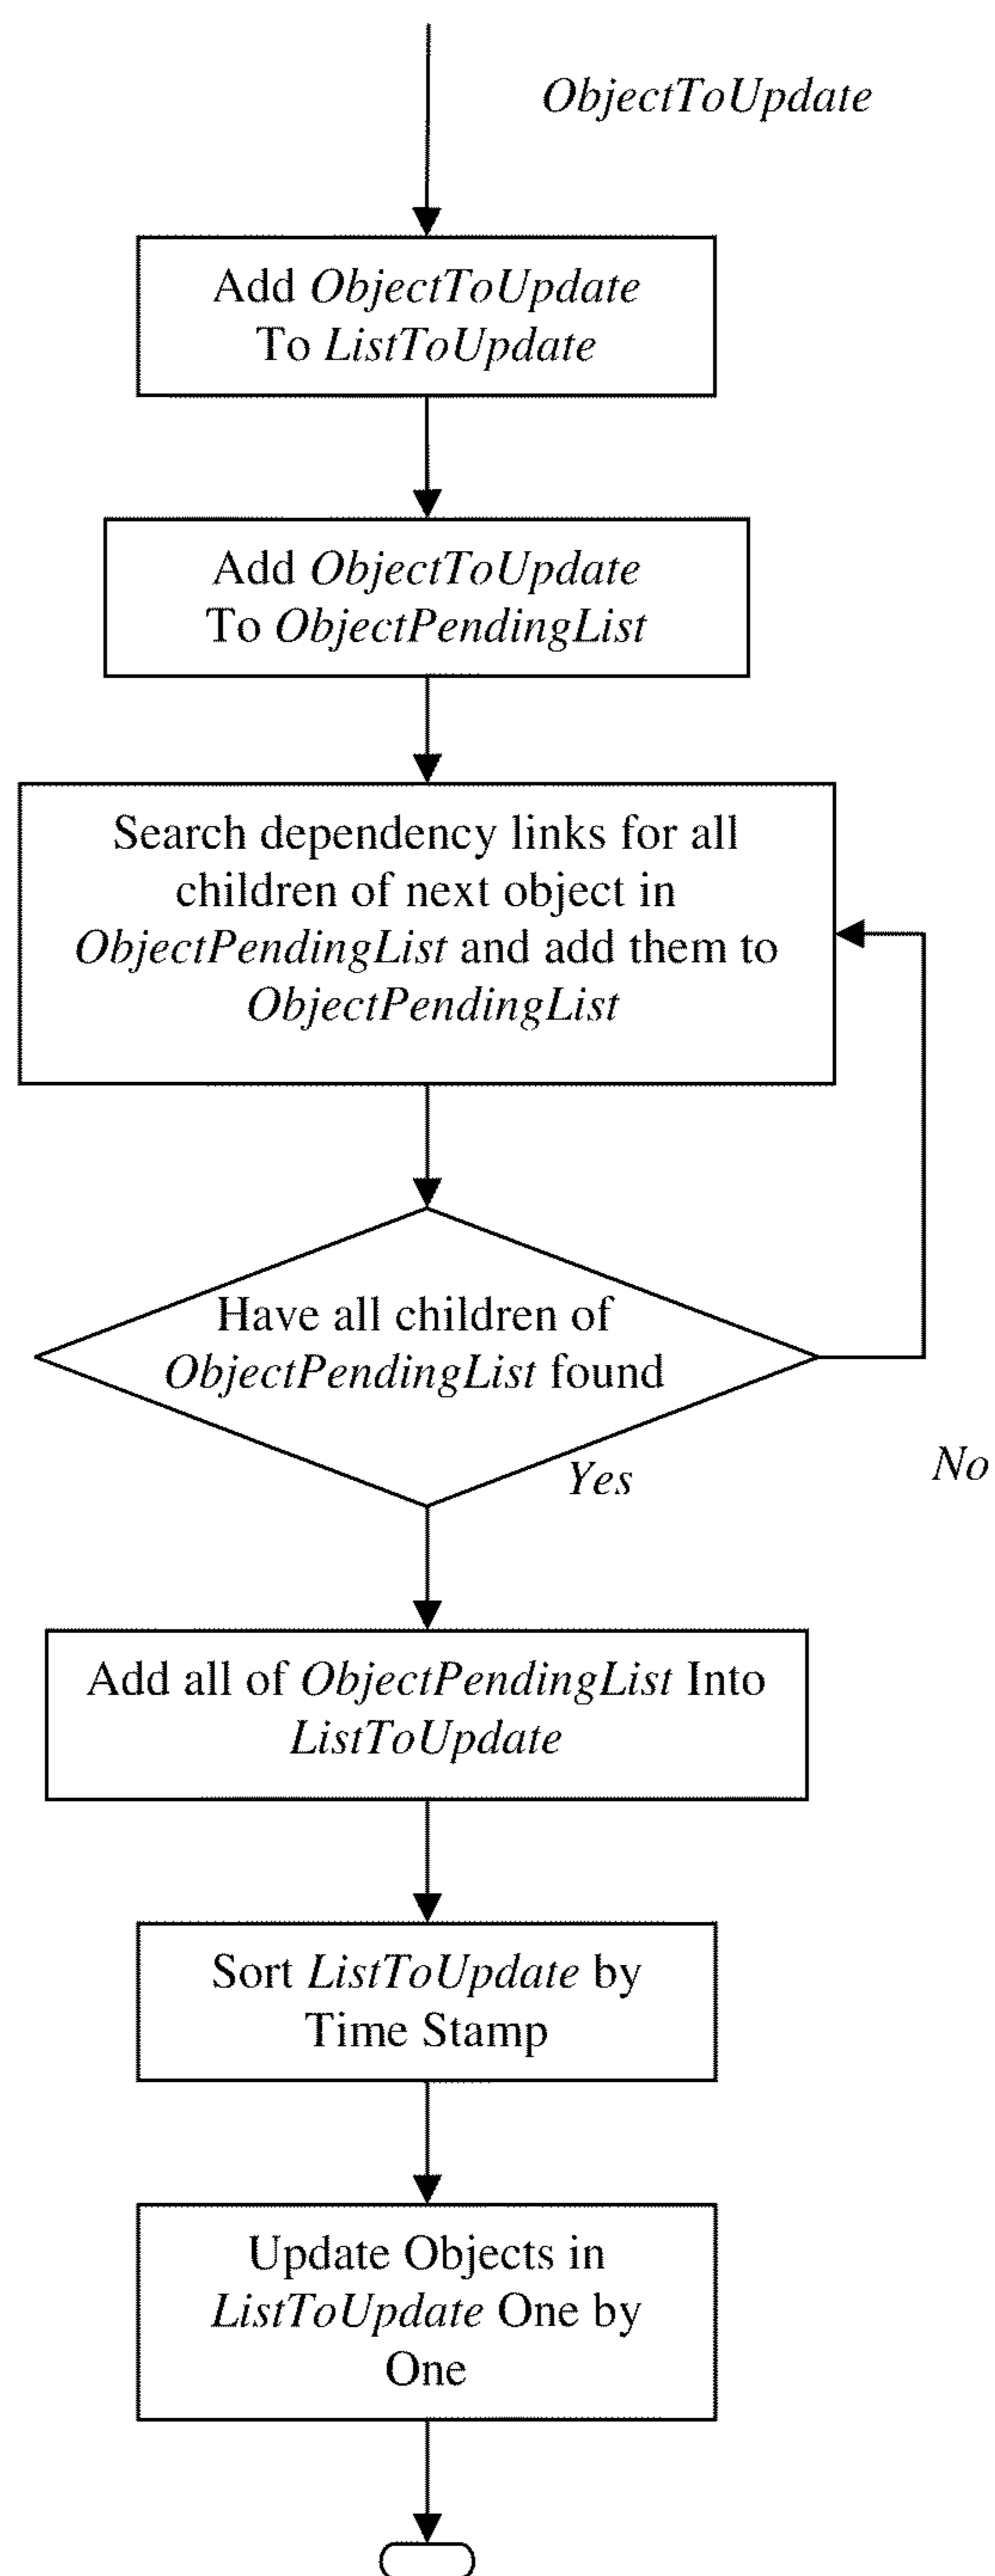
ObjectToUpdate

Add ObjectToUpdate To ListToUpdate

Add ObjectToUpdate To ObjectPendingList

Search dependency links for all children of next object in ObjectPendingList and add them to ObjectPendingList

Have all children of ObjectPendingList found

Yes

No

Add all of ObjectPendingList Into ListToUpdate

Sort ListToUpdate by Time Stamp

Update Objects in ListToUpdate One by One